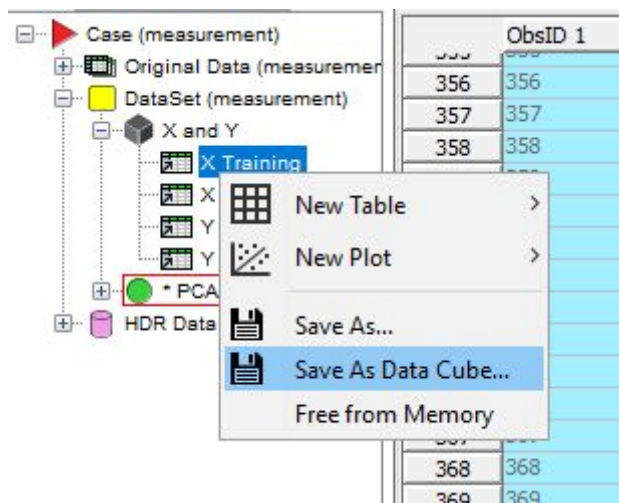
Case (measurement)
Original Data (measuremer
DataSet (measurement)
X and Y
X Training
X
Y
Y
* PCA
HDR Data

New Table
New Plot
Save As...
Save As Data Cube...
Free from Memory

| | ObsID 1 |
|---|---|
| 355 | 355 |
| 356 | 356 |
| 357 | 357 |
| 358 | 358 |
| 367 | 367 |
| 368 | 368 |
| 369 | 369 |